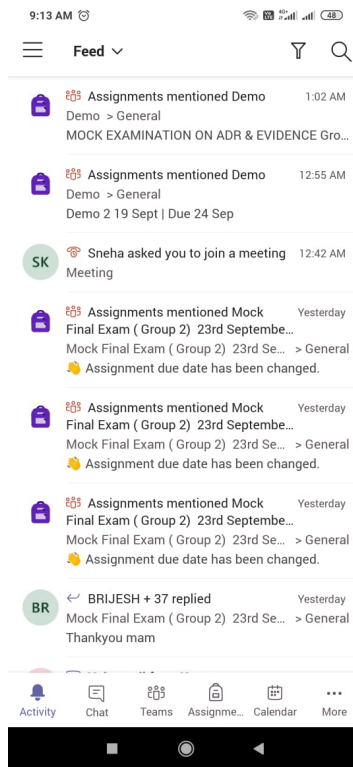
9:13 AM

48

Feed

Assignments mentioned Demo 1:02 AM
Demo > General
MOCK EXAMINATION ON ADR & EVIDENCE Gro...

Assignments mentioned Demo 12:55 AM
Demo > General
Demo 2 19 Sept | Due 24 Sep

SK
Sneha asked you to join a meeting 12:42 AM
Meeting

Assignments mentioned Mock Final Exam ( Group 2) 23rd Septembe... Yesterday
Mock Final Exam ( Group 2) 23rd Se... > General
Assignment due date has been changed.

Assignments mentioned Mock Final Exam ( Group 2) 23rd Septembe... Yesterday
Mock Final Exam ( Group 2) 23rd Se... > General
Assignment due date has been changed.

Assignments mentioned Mock Final Exam ( Group 2) 23rd Septembe... Yesterday
Mock Final Exam ( Group 2) 23rd Se... > General
Assignment due date has been changed.

BR
BRIJESH + 37 replied Yesterday
Mock Final Exam ( Group 2) 23rd Se... > General
Thankyou mam

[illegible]

Activity Chat Teams Assignme... Calendar More